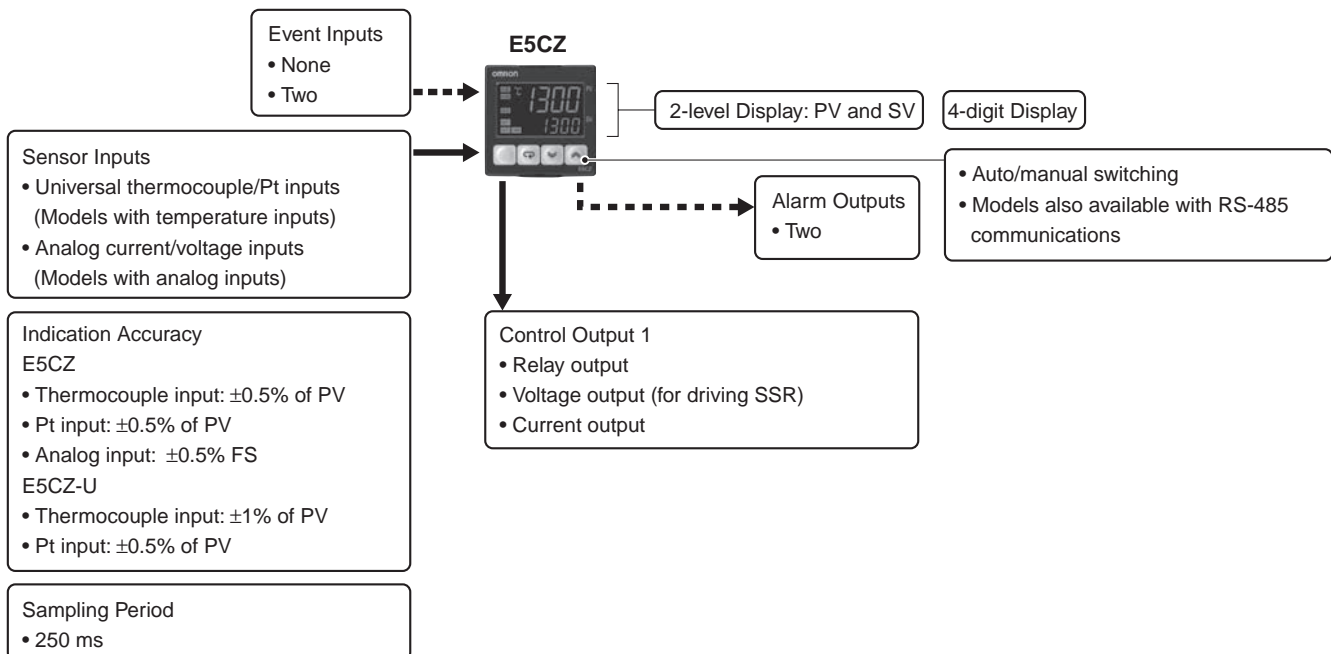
Event Inputs
• None
• Two

E5CZ

omron

1300

1300

2-level Display: PV and SV

4-digit Display

Sensor Inputs
• Universal thermocouple/Pt inputs (Models with temperature inputs)
• Analog current/voltage inputs (Models with analog inputs)

• Auto/manual switching
• Models also available with RS-485 communications

Alarm Outputs
• Two

Indication Accuracy
E5CZ
• Thermocouple input: $\pm$0.5% of PV
• Pt input: $\pm$0.5% of PV
• Analog input: $\pm$0.5% FS
E5CZ-U
• Thermocouple input: $\pm$1% of PV
• Pt input: $\pm$0.5% of PV

Control Output 1
• Relay output
• Voltage output (for driving SSR)
• Current output

Sampling Period
• 250 ms